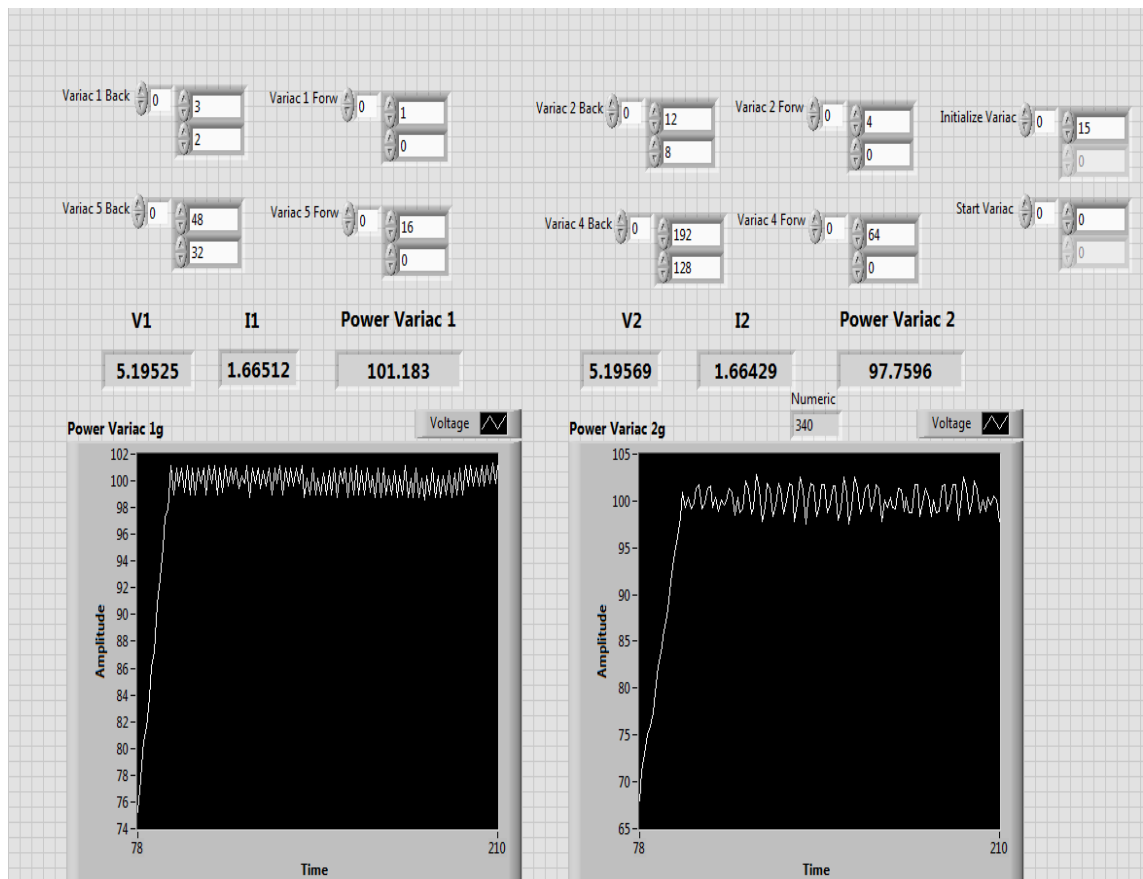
Variac 1 Back 0 3 2
Variac 1 Forw 0 1 0
Variac 2 Back 0 12 8
Variac 2 Forw 0 4 0
Initialize Variac 0 15 0
Variac 5 Back 0 48 32
Variac 5 Forw 0 16 0
Variac 4 Back 0 192 128
Variac 4 Forw 0 64 0
Start Variac 0 0 0

V1
5.19525
I1
1.66512
Power Variac 1
101.183

V2
5.19569
I2
1.66429
Power Variac 2
97.7596

Numeric
340

Power Variac 1g
Voltage
102
100
98
96
94
92
90
88
86
84
82
80
78
76
74
Amplitude
78
210
Time

Power Variac 2g
Voltage
105
100
95
90
85
80
75
70
65
Amplitude
78
210
Time